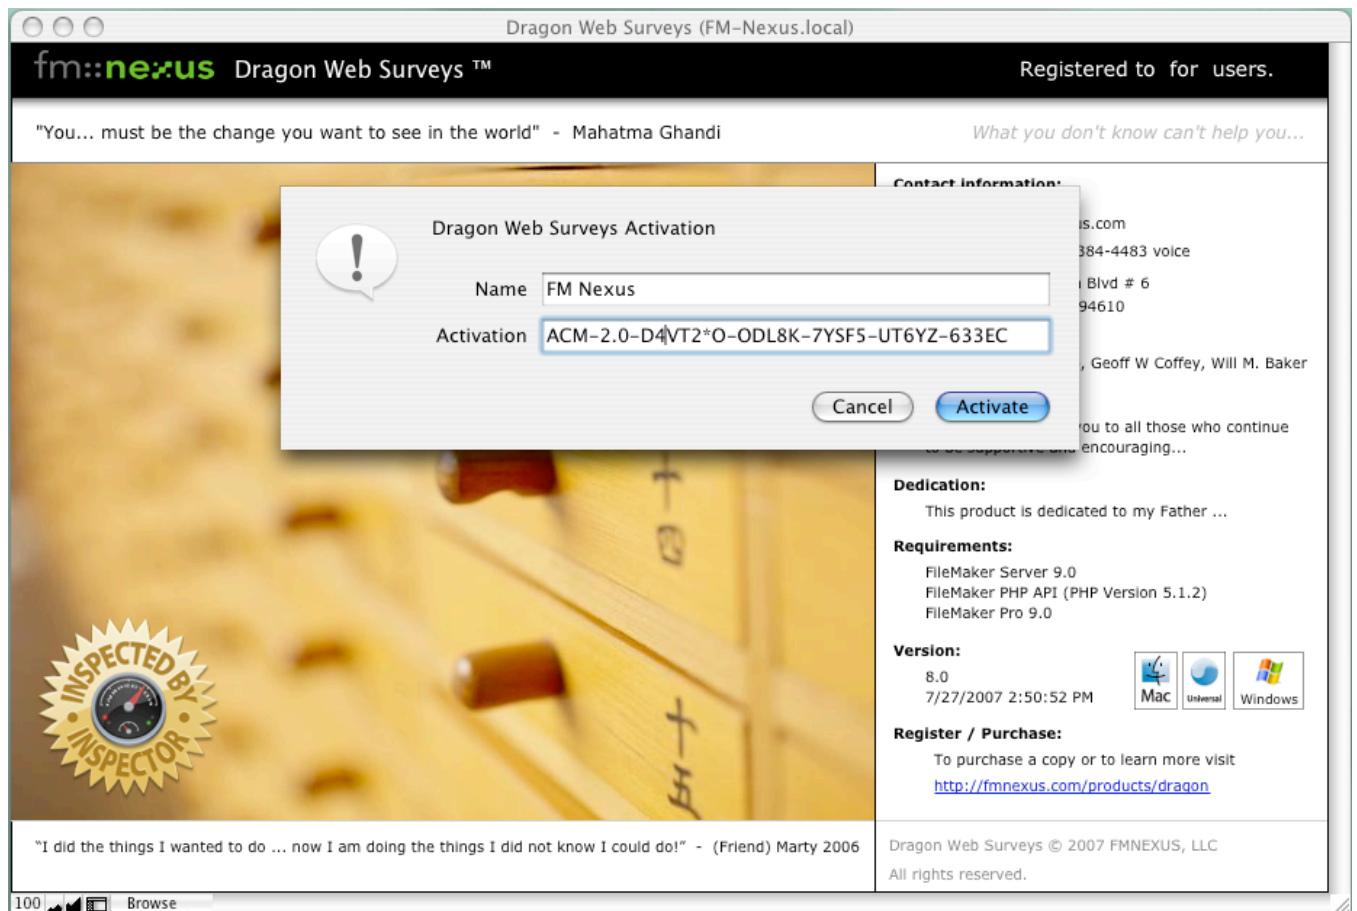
Dragon Web Surveys (FM-Nexus.local)

fm::nexus Dragon Web Surveys ™

Registered to for users.

"You... must be the change you want to see in the world" - Mahatma Ghandi

What you don't know can't help you...

Contact information:

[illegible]s.com

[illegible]384-4483 voice

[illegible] Blvd # 6

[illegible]94610

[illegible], Geoff W Coffey, Will M. Baker

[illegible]ou to all those who continue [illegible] encouraging...

Dragon Web Surveys Activation

Name FM Nexus

Activation ACM-2.0-D4VT2*O-ODL8K-7YSF5-UT6YZ-633EC

Cancel Activate

Dedication:

This product is dedicated to my Father ...

Requirements:

FileMaker Server 9.0
FileMaker PHP API (PHP Version 5.1.2)
FileMaker Pro 9.0

Version:

8.0
7/27/2007 2:50:52 PM

Mac Universal Windows

Register / Purchase:

To purchase a copy or to learn more visit
http://fmnexus.com/products/dragon

INSPECTED BY INSPECTOR

"I did the things I wanted to do ... now I am doing the things I did not know I could do!" - (Friend) Marty 2006

Dragon Web Surveys © 2007 FMNEXUS, LLC

All rights reserved.

100 Browse